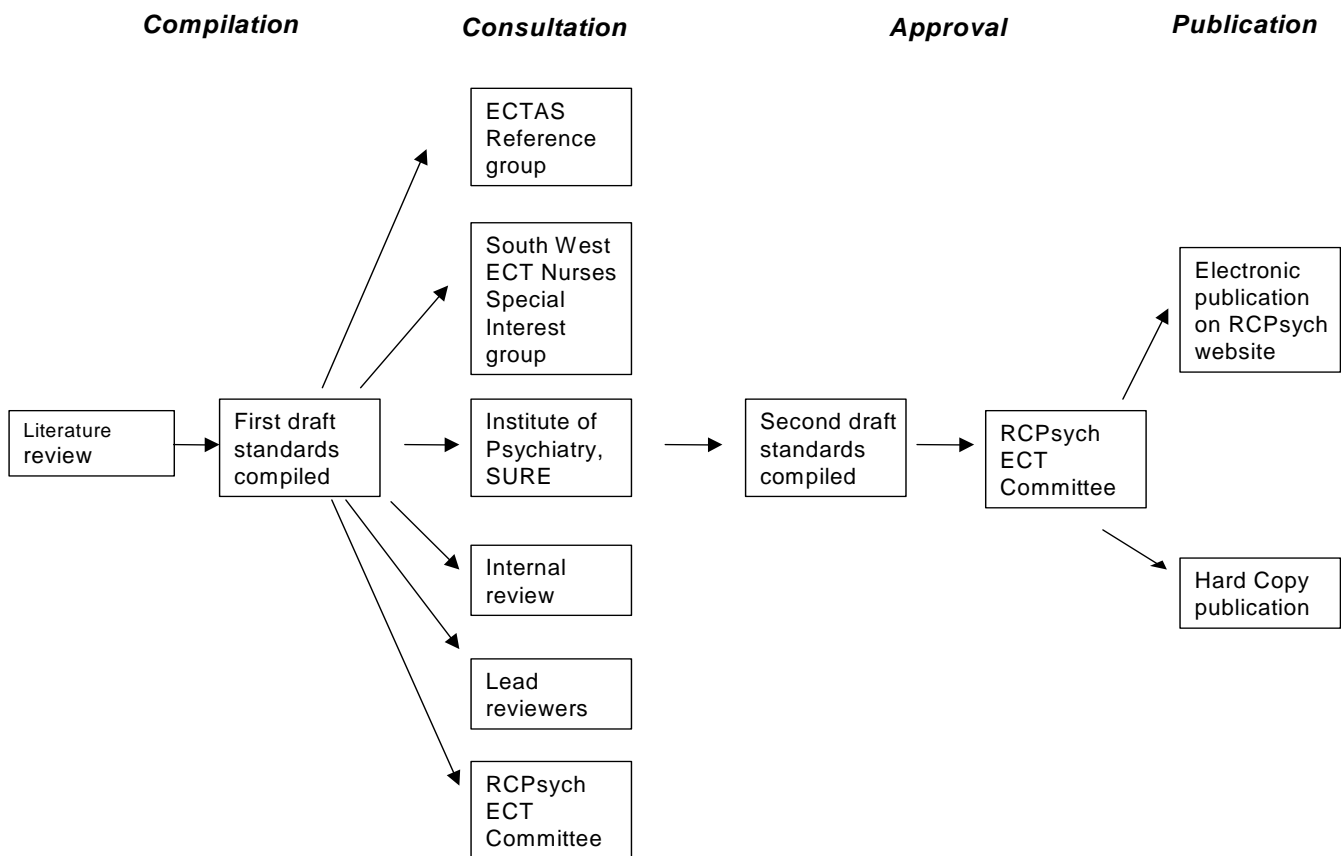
Compilation

Consultation

Approval

Publication

Literature review

First draft standards compiled

ECTAS Reference group

South West ECT Nurses Special Interest group

Institute of Psychiatry, SURE

Internal review

Lead reviewers

RCPsych ECT Committee

Second draft standards compiled

RCPsych ECT Committee

Electronic publication on RCPsych website

Hard Copy publication